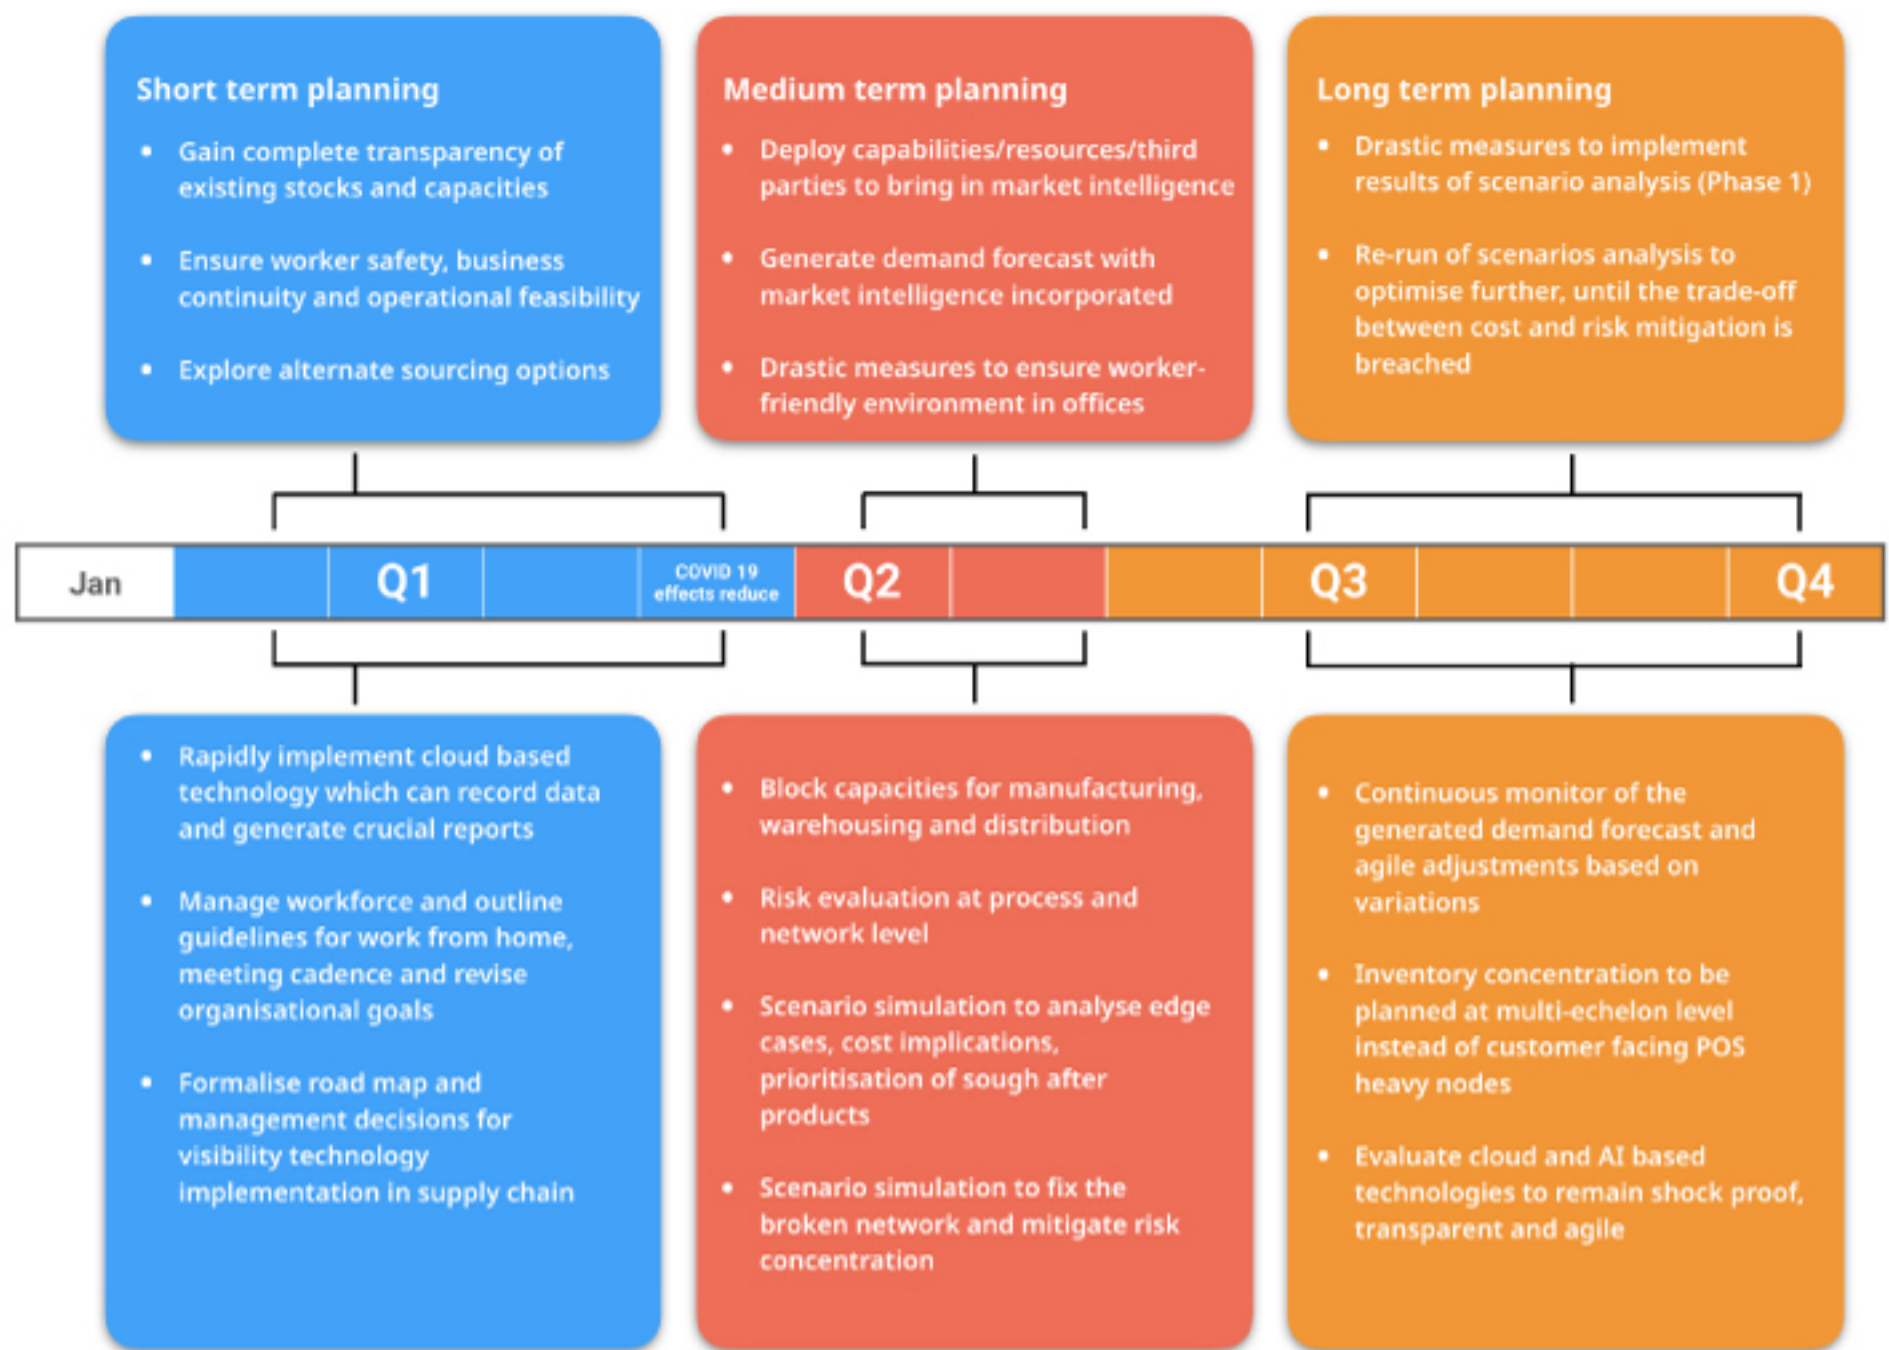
Short term planning

- Gain complete transparency of existing stocks and capacities
- Ensure worker safety, business continuity and operational feasibility
- Explore alternate sourcing options

Medium term planning

- Deploy capabilities/resources/third parties to bring in market intelligence
- Generate demand forecast with market intelligence incorporated
- Drastic measures to ensure worker-friendly environment in offices

Long term planning

- Drastic measures to implement results of scenario analysis (Phase 1)
- Re-run of scenarios analysis to optimise further, until the trade-off between cost and risk mitigation is breached

Jan | Q1 | COVID 19 effects reduce | Q2 | Q3 | Q4

- Rapidly implement cloud based technology which can record data and generate crucial reports
- Manage workforce and outline guidelines for work from home, meeting cadence and revise organisational goals
- Formalise road map and management decisions for visibility technology implementation in supply chain

- Block capacities for manufacturing, warehousing and distribution
- Risk evaluation at process and network level
- Scenario simulation to analyse edge cases, cost implications, prioritisation of sough after products
- Scenario simulation to fix the broken network and mitigate risk concentration

- Continuous monitor of the generated demand forecast and agile adjustments based on variations
- Inventory concentration to be planned at multi-echelon level instead of customer facing POS heavy nodes
- Evaluate cloud and AI based technologies to remain shock proof, transparent and agile